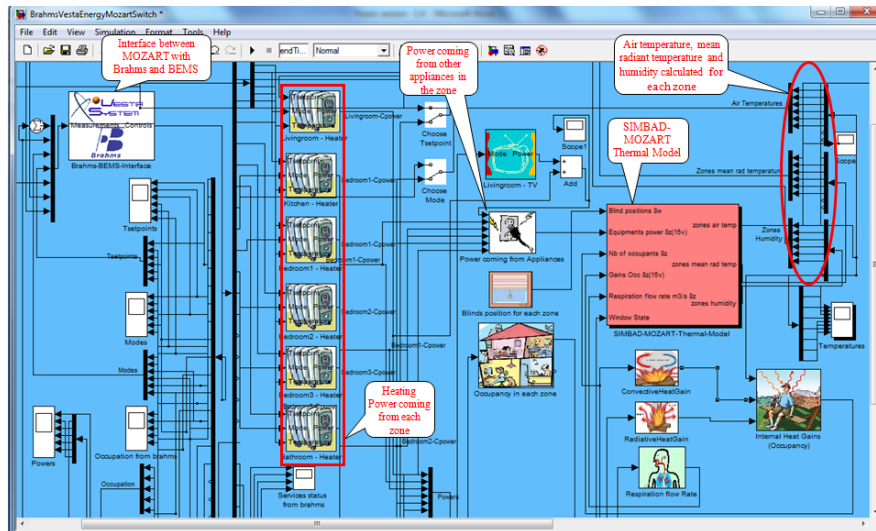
BrahmsVestaEnergyMozartSwitch *

File Edit View Simulation Format Tools Help

endTi... Normal

Interface between MOZART with Brahms and BEMS

Power coming from other appliances in the zone

Air temperature, mean radiant temperature and humidity calculated for each zone

Measurements & Controls

Brahms

Brahms-BEMS-Interface

Tsetpoints

Tsetpoint

Modes

Modes

Occupation from brahms

Occupation

Powers

Livingroom - Heater

Livingroom-Cpower

Kitchen - Heater

Bedroom1-Cpower

Bedroom1 - Heater

Bedroom1-Cpower

Bedroom1-Cpower

Bedroom2 - Heater

Bedroom2-Cpower

Bedroom3 - Heater

Bedroom3-Cpower

Bathroom - Heater

Bedroom2-Cpower

Services status from brahms

Powers

Choose Tsetpoint

Choose Mode

Livingroom - TV

Scope1

Add

Power coming from Appliances

Blinds position for each zone

Occupancy in each zone

Heating Power coming from each zone

SIMBAD-MOZART Thermal Model

Blind positions Sw

Equipments power 8z(16v)

Nb of occupants 8z

Gains Occ 8z(16v)

Respiration flow rate m3/s 8z

Window State

zones air temp

zones mean rad temp

zones humidity

SIMBAD-MOZART-Thermal-Model

ConvectiveHeatGain

RadiativeHeatGain

Respiration flow Rate

Internal Heat Gains (Occupancy)

Air Temperatures

Zones mean rad temperature

Zones Humidity

Scope

Temperatures